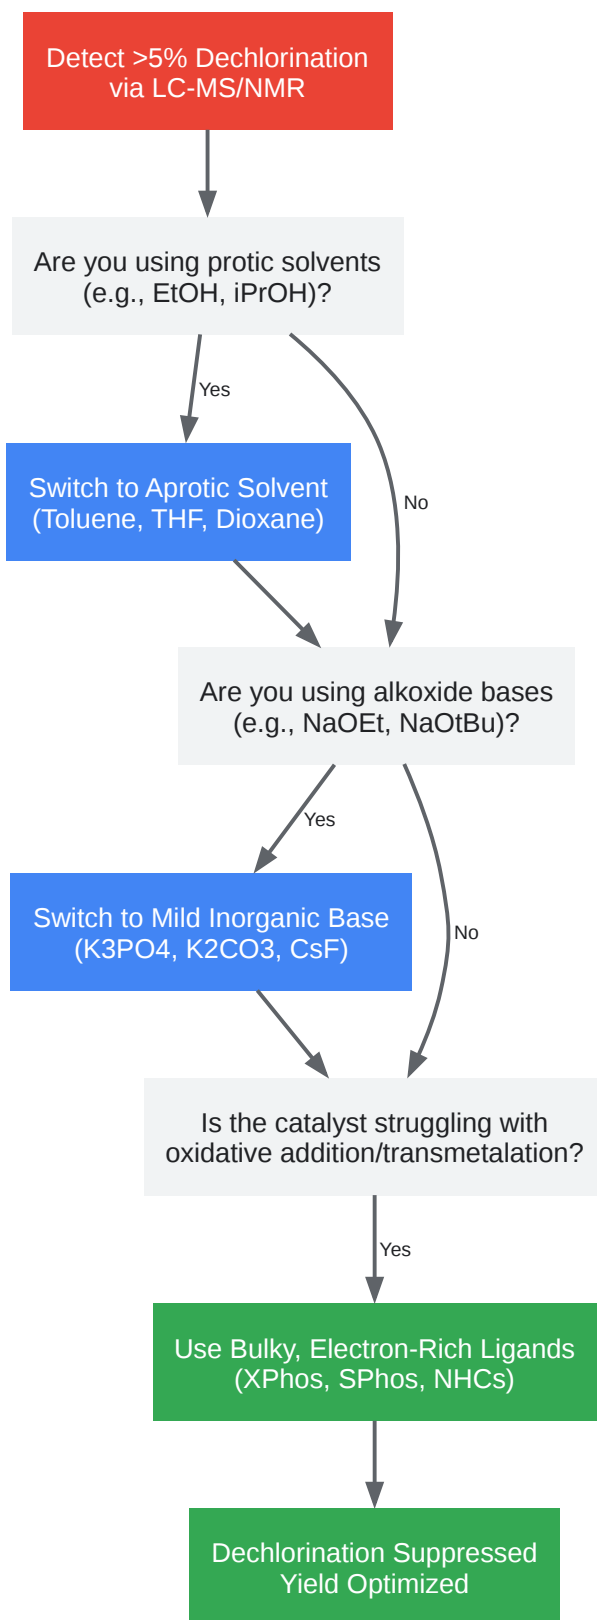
Detect >5% Dechlorination via LC-MS/NMR

Are you using protic solvents (e.g., EtOH, iPrOH)?

Yes

No

Switch to Aprotic Solvent (Toluene, THF, Dioxane)

Are you using alkoxide bases (e.g., NaOEt, NaOtBu)?

Yes

No

Switch to Mild Inorganic Base (K3PO4, K2CO3, CsF)

Is the catalyst struggling with oxidative addition/transmetalation?

Yes

Use Bulky, Electron-Rich Ligands (XPhos, SPhos, NHCs)

Dechlorination Suppressed Yield Optimized